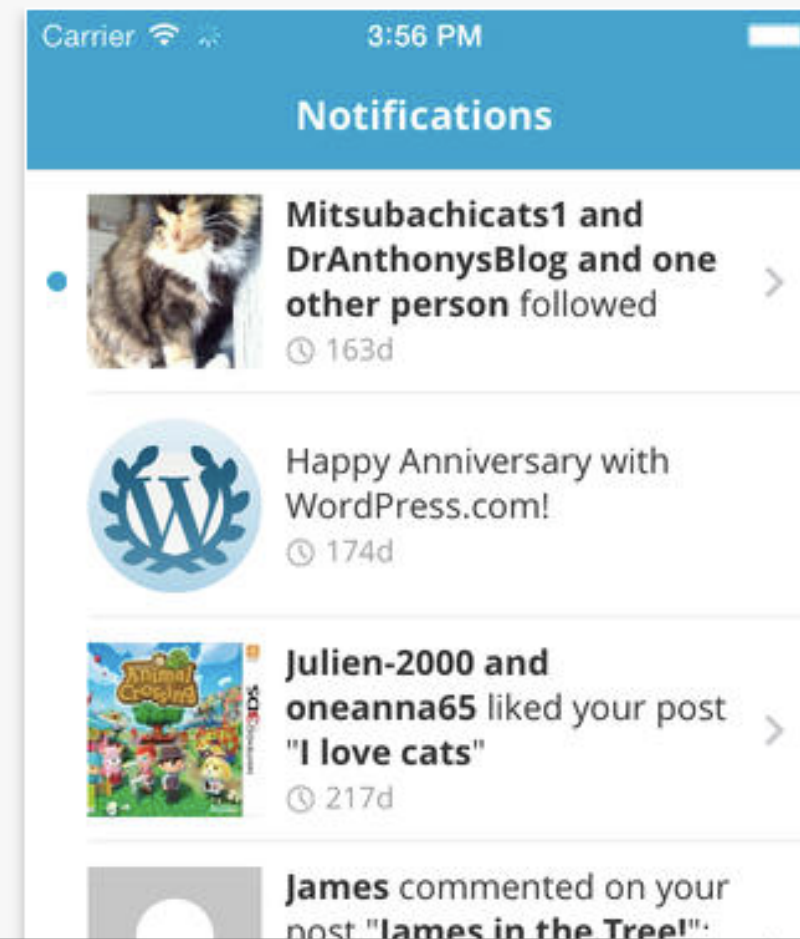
Carrier 3:56 PM

Notifications

Mitsubachicats1 and DrAnthonysBlog and one other person followed
163d

Happy Anniversary with WordPress.com!
174d

Animal Crossing
3DS

Julien-2000 and oneanna65 liked your post "I love cats"
217d

James commented on your post "James in the Tree!":